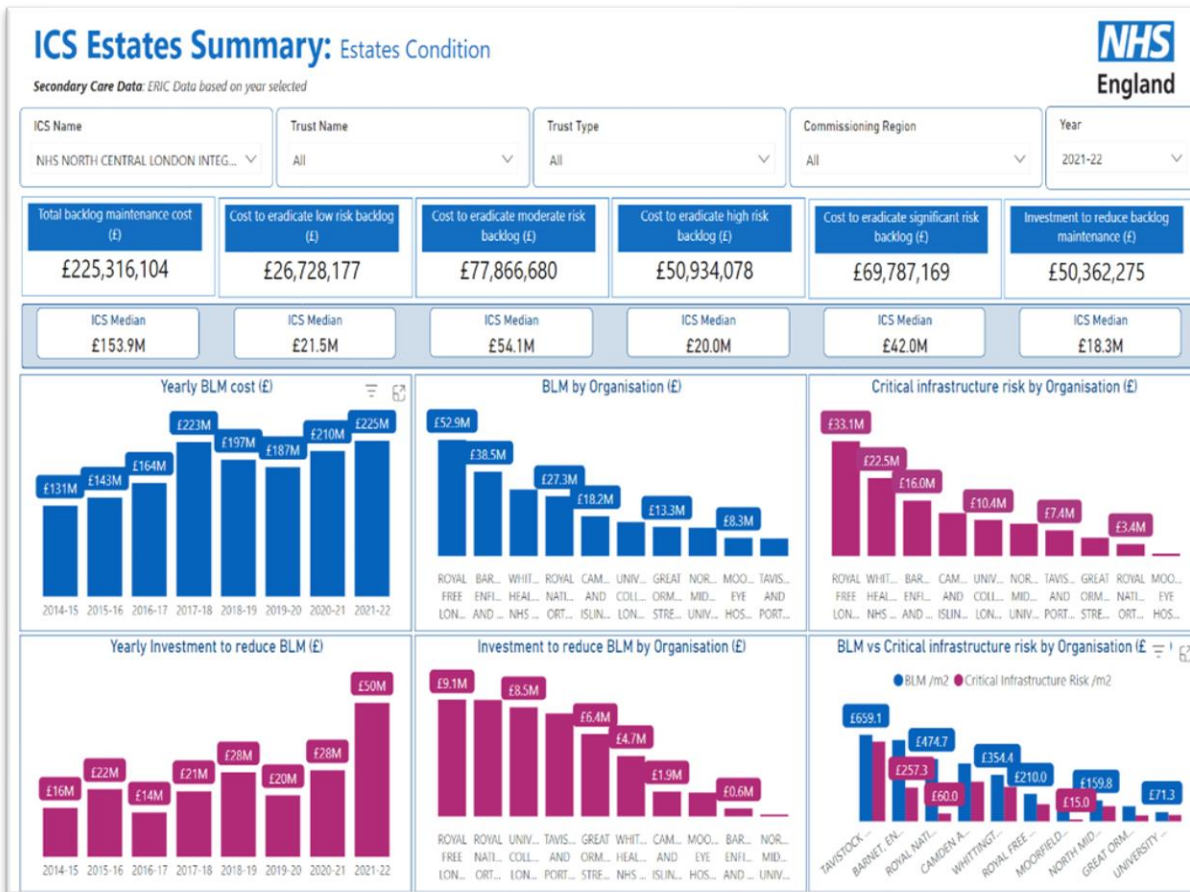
ICS Estates Summary: Estates Condition

Secondary Care Data: ERIC Data based on year selected

NHS England

ICS Name
NHS NORTH CENTRAL LONDON INTEG...

Trust Name
All

Trust Type
All

Commissioning Region
All

Year
2021-22

Total backlog maintenance cost (£)
£225,316,104

Cost to eradicate low risk backlog (£)
£26,728,177

Cost to eradicate moderate risk backlog (£)
£77,866,680

Cost to eradicate high risk backlog (£)
£50,934,078

Cost to eradicate significant risk backlog (£)
£69,787,169

Investment to reduce backlog maintenance (£)
£50,362,275

ICS Median
£153.9M

ICS Median
£21.5M

ICS Median
£54.1M

ICS Median
£20.0M

ICS Median
£42.0M

ICS Median
£18.3M

Yearly BLM cost (£)

£131M £143M £164M £223M £197M £187M £210M £225M

2014-15 2015-16 2016-17 2017-18 2018-19 2019-20 2020-21 2021-22

BLM by Organisation (£)

£52.9M £38.5M £27.3M £18.2M £13.3M £8.3M

ROYAL FREE LON... BAR... ENFI... AND ... WHIT... HEAL... NHS ... ROYAL NATI... ORT... CAM... AND ISLIN... UNIV... COLL... LON... GREAT ORM... STRE... NOR... MID... UNIV... MOO... EYE HOS... TAVIS... AND PORT...

Critical infrastructure risk by Organisation (£)

£33.1M £22.5M £16.0M £10.4M £7.4M £3.4M

ROYAL FREE LON... WHIT... NHS ... BAR... ENFI... AND ... CAM... AND ISLIN... UNIV... COLL... LON... NOR... MID... UNIV... TAVIS... AND PORT... GREAT ORM... STRE... ROYAL NATI... ORT... MOO... EYE HOS...

Yearly Investment to reduce BLM (£)

£16M £22M £14M £21M £28M £20M £28M £50M

2014-15 2015-16 2016-17 2017-18 2018-19 2019-20 2020-21 2021-22

Investment to reduce BLM by Organisation (£)

£9.1M £8.5M £6.4M £4.7M £1.9M £0.6M

ROYAL FREE LON... ROYAL NATI... ORT... UNIV... COLL... LON... TAVIS... AND PORT... GREAT ORM... STRE... WHIT... HEAL... NHS ... CAM... AND ISLIN... MOO... EYE HOS... BAR... ENFI... AND ... NOR... MID...

BLM vs Critical infrastructure risk by Organisation (£

BLM /m2 Critical Infrastructure Risk /m2

£659.1 £474.7 £257.3 £60.0 £354.4 £210.0 £15.0 £159.8 £71.3

TAVISTOCK ... BARNET, EN... ROYAL NATI... CAMDEN A... WHITTINGT... ROYAL FREE ... MOORFIELD... NORTH MID... GREAT ORM... UNIVERSITY ...